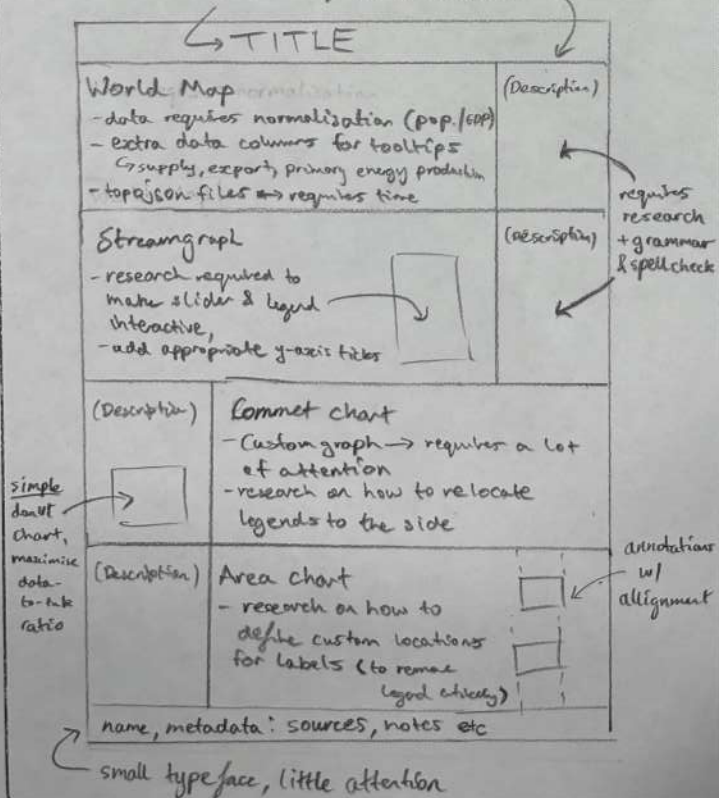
TITLE

World Map
- data requires normalisation (pop./GDP)
- extra data columns for tooltips
↳ supply, export, primary energy production
- topojson files → requires time

(Description)

requires research + grammar & spell check

Streamgraph
- research required to make slider & legend interactive,
- add appropriate y-axis titles

(Description)

(Description)

Comet chart
- Custom graph → requires a lot of attention
- research on how to relocate legends to the side

simple donut chart, maximise data-to-ink ratio

(Description)

Area chart
- research on how to define custom locations for labels (to remove legend entirely)

annotations w/ allignment

name, metadata: sources, notes etc

small typeface, little attention